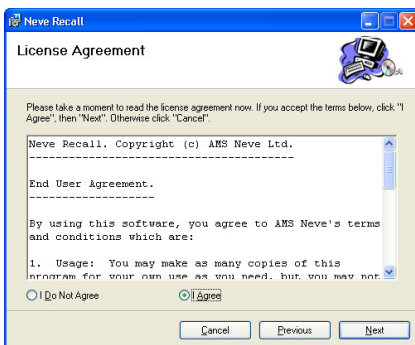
Neve Recall

License Agreement

Please take a moment to read the license agreement now. If you accept the terms below, click "I Agree", then "Next". Otherwise click "Cancel".

Neve Recall. Copyright (c) AMS Neve Ltd.
----------------------------------------

End User Agreement.
-------------------

By using this software, you agree to AMS Neve's terms and conditions which are:

1. Usage: You may make as many copies of this program for your own use as you need, but you may not

I Do Not Agree

I Agree

Cancel

Previous

Next